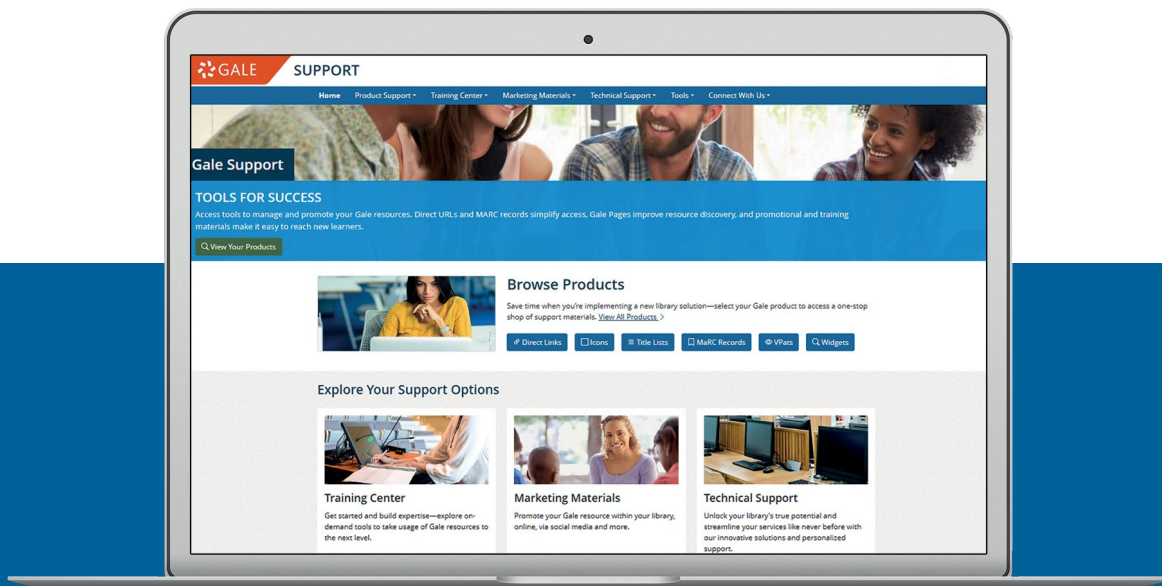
GALE SUPPORT

Home Product Support Training Center Marketing Materials Technical Support Tools Connect With Us

Gale Support

TOOLS FOR SUCCESS

Access tools to manage and promote your Gale resources. Direct URLs and MARC records simplify access, Gale Pages improve resource discovery, and promotional and training materials make it easy to reach new learners.

View Your Products

Browse Products

Save time when you're implementing a new library solution—select your Gale product to access a one-stop shop of support materials. View All Products

Direct Links Icons Title Lists MaRC Records VPats Widgets

Explore Your Support Options

Training Center

Get started and build expertise—explore on-demand tools to take usage of Gale resources to the next level.

Marketing Materials

Promote your Gale resource within your library, online, via social media and more.

Technical Support

Unlock your library's true potential and streamline your services like never before with our innovative solutions and personalized support.